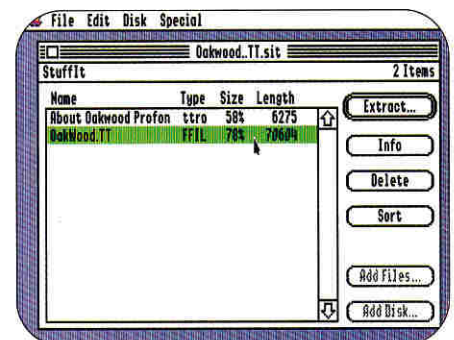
File Edit Disk Special

Oakwood..TT.sit

StuffIt

2 Items

| Name | Type | Size | Length |
|---|---|---|---|
| About Oakwood Profon | ttro | 58% | 6275 |
| OakWood.TT | FFIL | 78% | 70604 |

Extract...

Info

Delete

Sort

Add Files...

Add Disk...